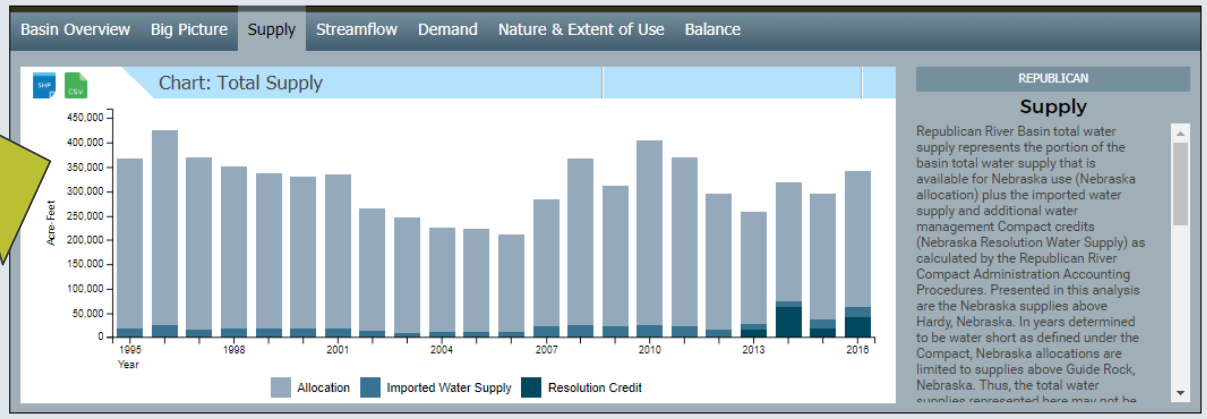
Basin Overview Big Picture Supply Streamflow Demand Nature & Extent of Use Balance

SHP CSV

Chart: Total Supply

450,000
400,000
350,000
300,000
250,000
200,000
150,000
100,000
50,000
0

Acre Feet

1995 1998 2001 2004 2007 2010 2013 2016

Year

Allocation Imported Water Supply Resolution Credit

REPUBLICAN

Supply

Republican River Basin total water supply represents the portion of the basin total water supply that is available for Nebraska use (Nebraska allocation) plus the imported water supply and additional water management Compact credits (Nebraska Resolution Water Supply) as calculated by the Republican River Compact Administration Accounting Procedures. Presented in this analysis are the Nebraska supplies above Hardy, Nebraska. In years determined to be water short as defined under the Compact, Nebraska allocations are limited to supplies above Guide Rock, Nebraska. Thus, the total water supplies represented here may not be